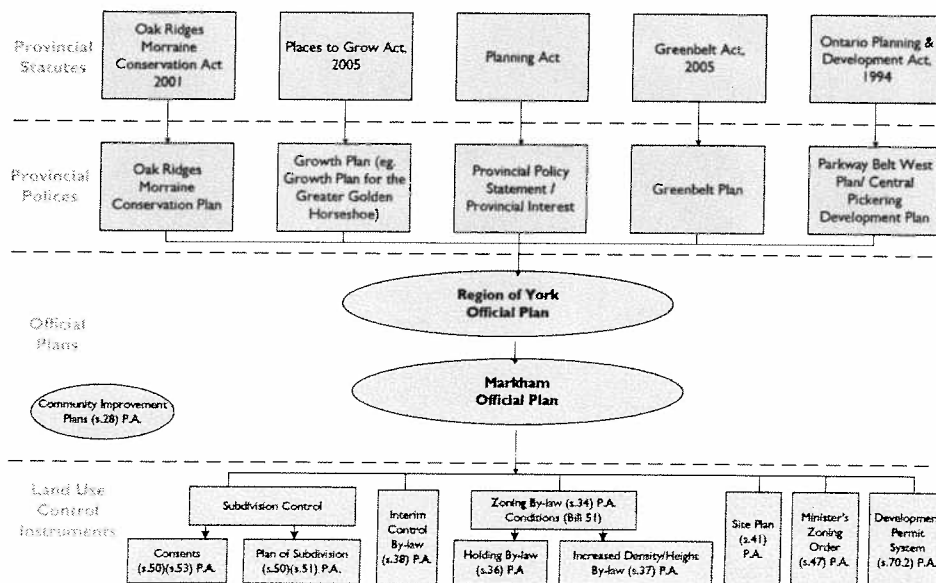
Provincial Statutes

Oak Ridges Morraine Conservation Act 2001

Places to Grow Act, 2005

Planning Act

Greenbelt Act, 2005

Ontario Planning & Development Act, 1994

Provincial Polices

Oak Ridges Morraine Conservation Plan

Growth Plan (eg. Growth Plan for the Greater Golden Horseshoe)

Provincial Policy Statement / Provincial Interest

Greenbelt Plan

Parkway Belt West Plan/ Central Pickering Development Plan

Official Plans

Region of York Official Plan

Markham Official Plan

Community Improvement Plans (s.28) P.A.

Land Use Control Instruments

Subdivision Control

Consents (s.50)(s.53) P.A.

Plan of Subdivision (s.50)(s.51) P.A.

Interim Control By-law (s.38) P.A.

Zoning By-law (s.34) P.A. Conditions (Bill 51)

Holding By-law (s.36) P.A

Increased Density/Height By-law (s.37) P.A.

Site Plan (s.41) P.A.

Minister's Zoning Order (s.47) P.A.

Development Permit System (s.70.2) P.A.